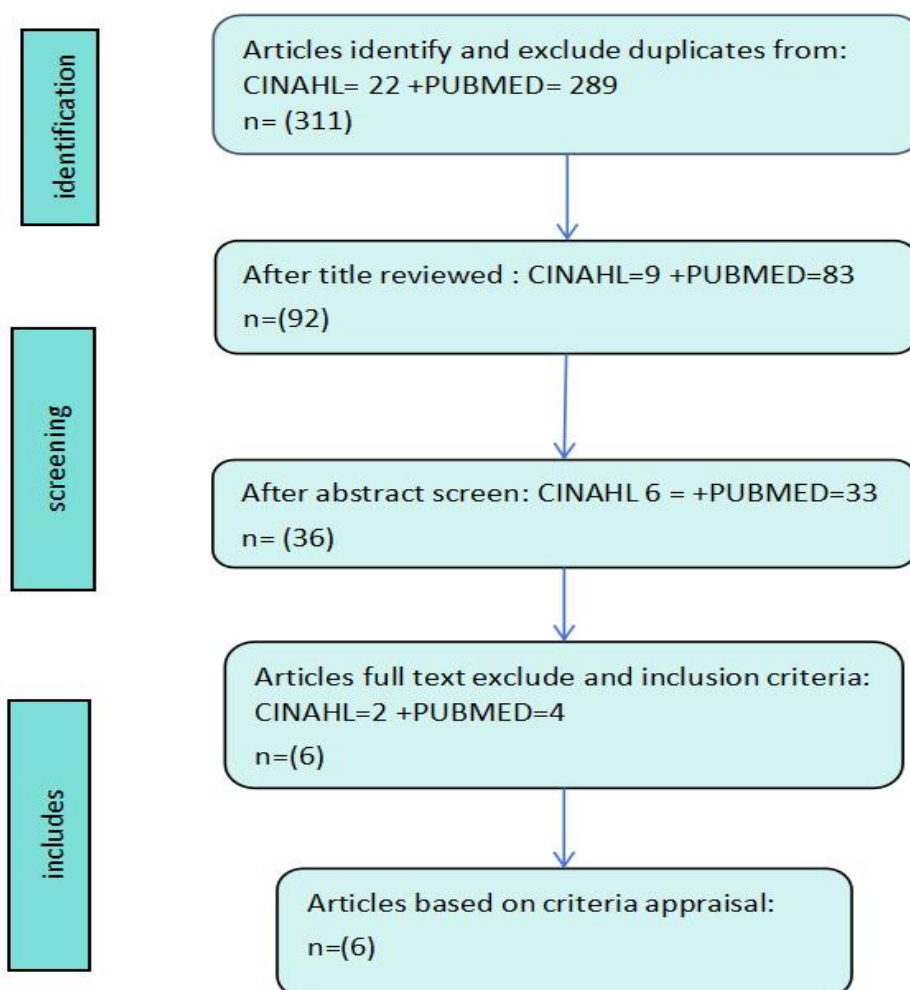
identification

Articles identify and exclude duplicates from: CINAHL= 22 +PUBMED= 289
n= (311)

After title reviewed : CINAHL=9 +PUBMED=83
n=(92)

screening

After abstract screen: CINAHL 6 = +PUBMED=33
n= (36)

Articles full text exclude and inclusion criteria: CINAHL=2 +PUBMED=4
n=(6)

includes

Articles based on criteria appraisal:
n=(6)